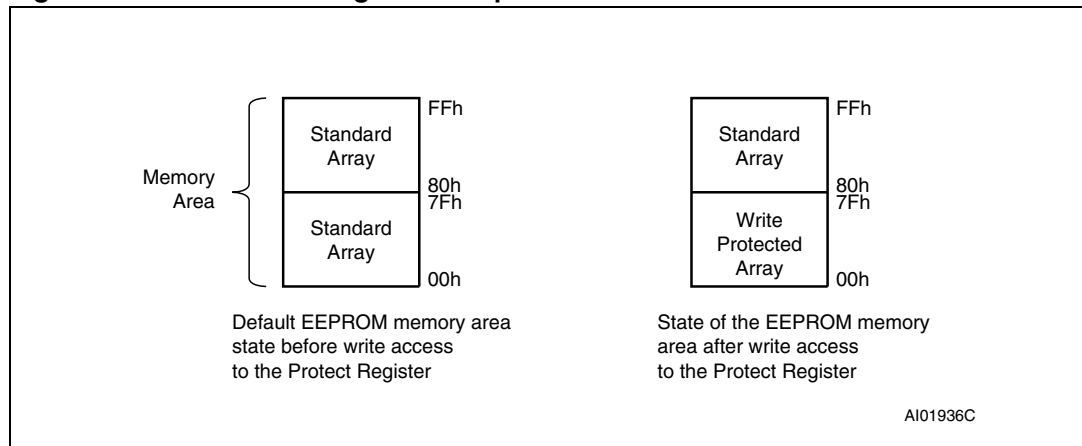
Memory Area

Standard Array

Standard Array

FFh

80h

7Fh

00h

Default EEPROM memory area state before write access to the Protect Register

Standard Array

Write Protected Array

FFh

80h

7Fh

00h

State of the EEPROM memory area after write access to the Protect Register

AI01936C